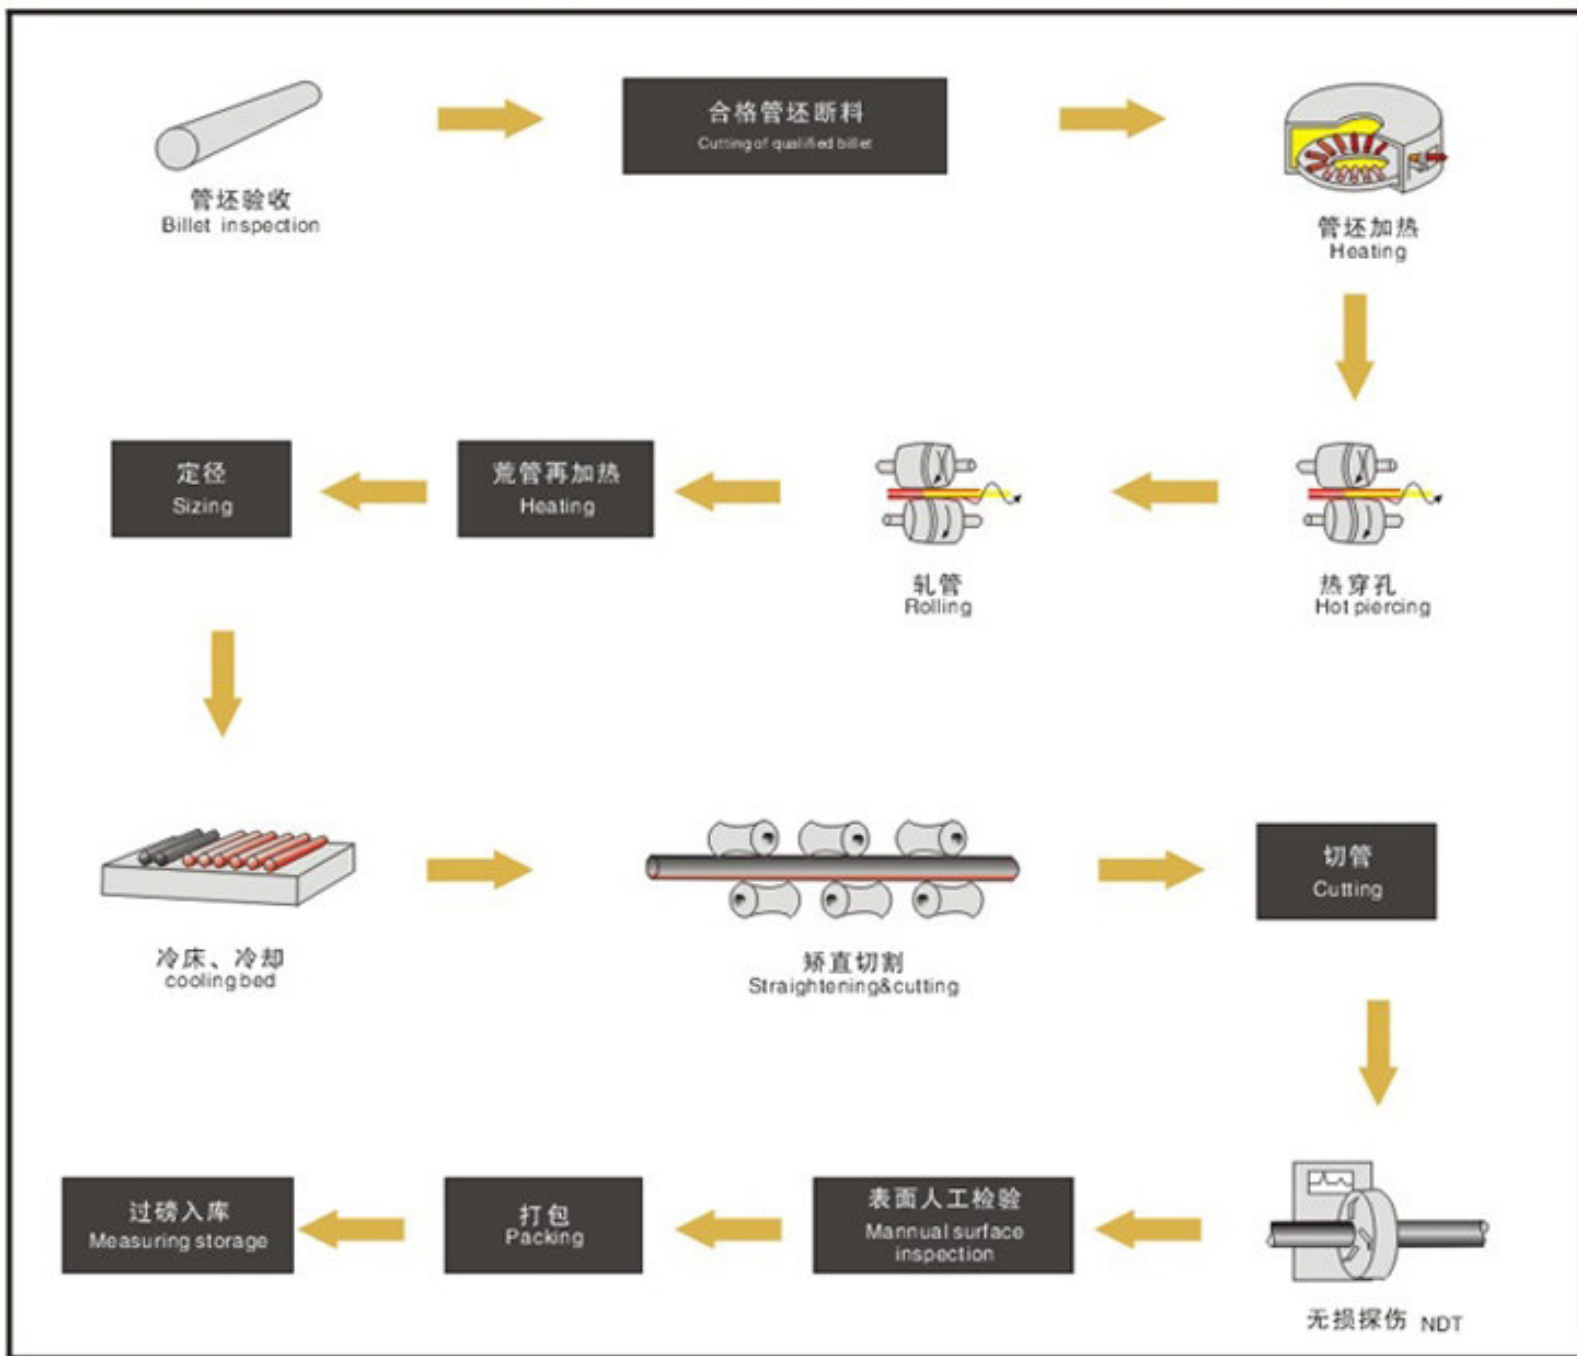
管坯验收
Billet inspection

合格管坯断料
Cutting of qualified billet

管坯加热
Heating

热穿孔
Hot piercing

轧管
Rolling

荒管再加热
Heating

定径
Sizing

冷床、冷却
cooling bed

矫直切割
Straightening&cutting

切管
Cutting

无损探伤 NDT

表面人工检验
Mannual surface inspection

打包
Packing

过磅入库
Measuring storage